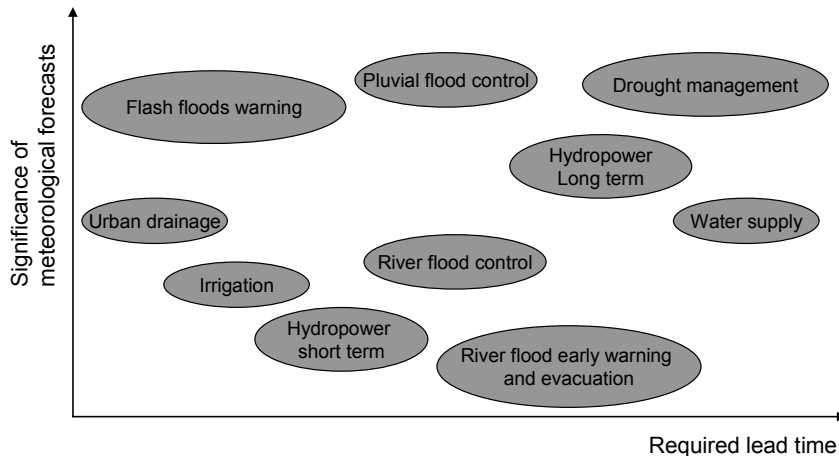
Significance of meteorological forecasts

Pluvial flood control

Drought management

Flash floods warning

Hydropower Long term

Urban drainage

Water supply

River flood control

Irrigation

Hydropower short term

River flood early warning and evacuation

Required lead time